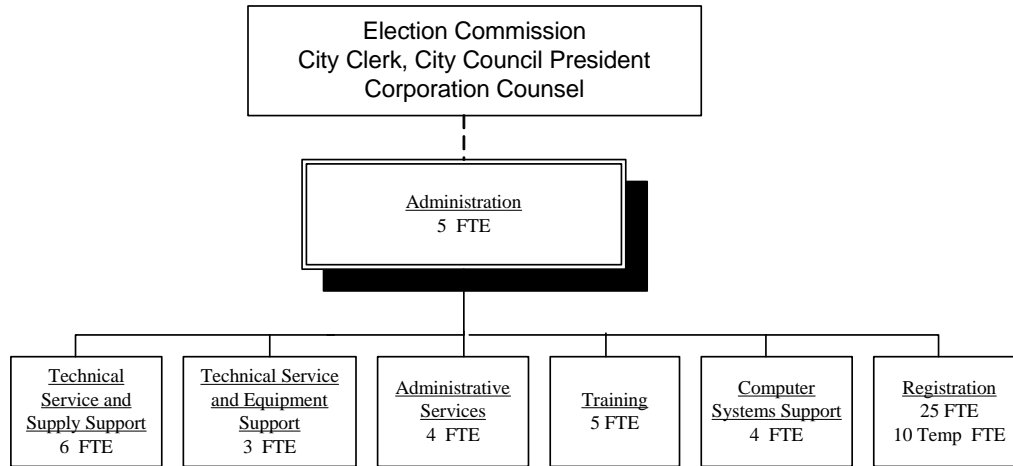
Election Commission
City Clerk, City Council President
Corporation Counsel

Administration
5 FTE

Technical Service and Supply Support
6 FTE

Technical Service and Equipment Support
3 FTE

Administrative Services
4 FTE

Training
5 FTE

Computer Systems Support
4 FTE

Registration
25 FTE
10 Temp FTE